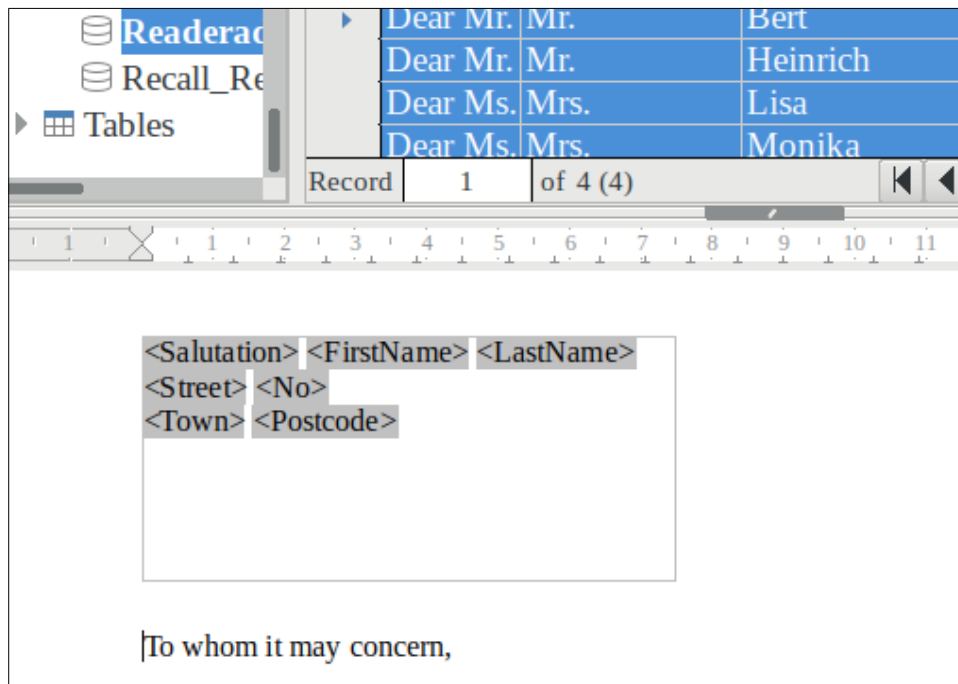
Readerac
Recall_Re
Tables

| Dear Mr. | Mr. | Bert |
|---|---|---|
| Dear Mr. | Mr. | Heinrich |
| Dear Ms. | Mrs. | Lisa |
| Dear Ms. | Mrs. | Monika |

Record 1 of 4 (4)

1 1 2 3 4 5 6 7 8 9 10 11

<Salutation> <FirstName> <LastName>
<Street> <No>
<Town> <Postcode>

To whom it may concern,